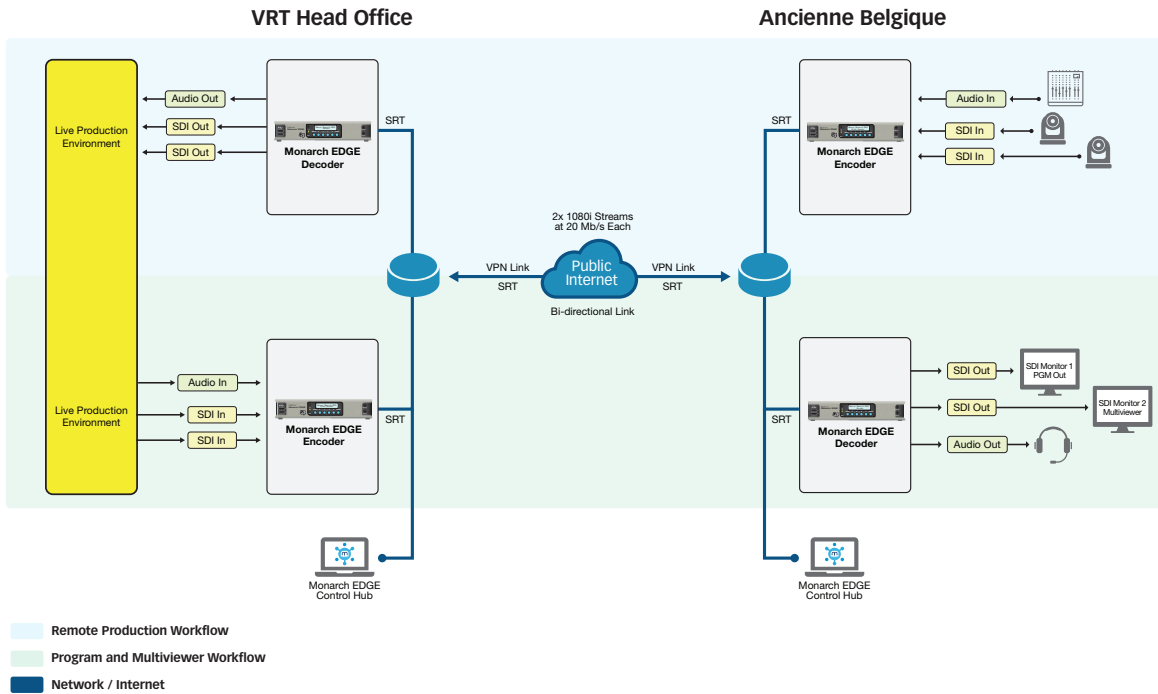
VRT Head Office

Ancienne Belgique

Live Production Environment

Audio Out

SDI Out

SDI Out

Monarch EDGE Decoder

SRT

SRT

Monarch EDGE Encoder

Audio In

SDI In

SDI In

2x 1080i Streams at 20 Mb/s Each

VPN Link

SRT

Public Internet

VPN Link

SRT

Bi-directional Link

Live Production Environment

Audio In

SDI In

SDI In

Monarch EDGE Encoder

SRT

SRT

Monarch EDGE Decoder

SDI Out

SDI Monitor 1 PGM Out

SDI Out

SDI Monitor 2 Multiviewer

Audio Out

Monarch EDGE Control Hub

Monarch EDGE Control Hub

Remote Production Workflow

Program and Multiviewer Workflow

Network / Internet